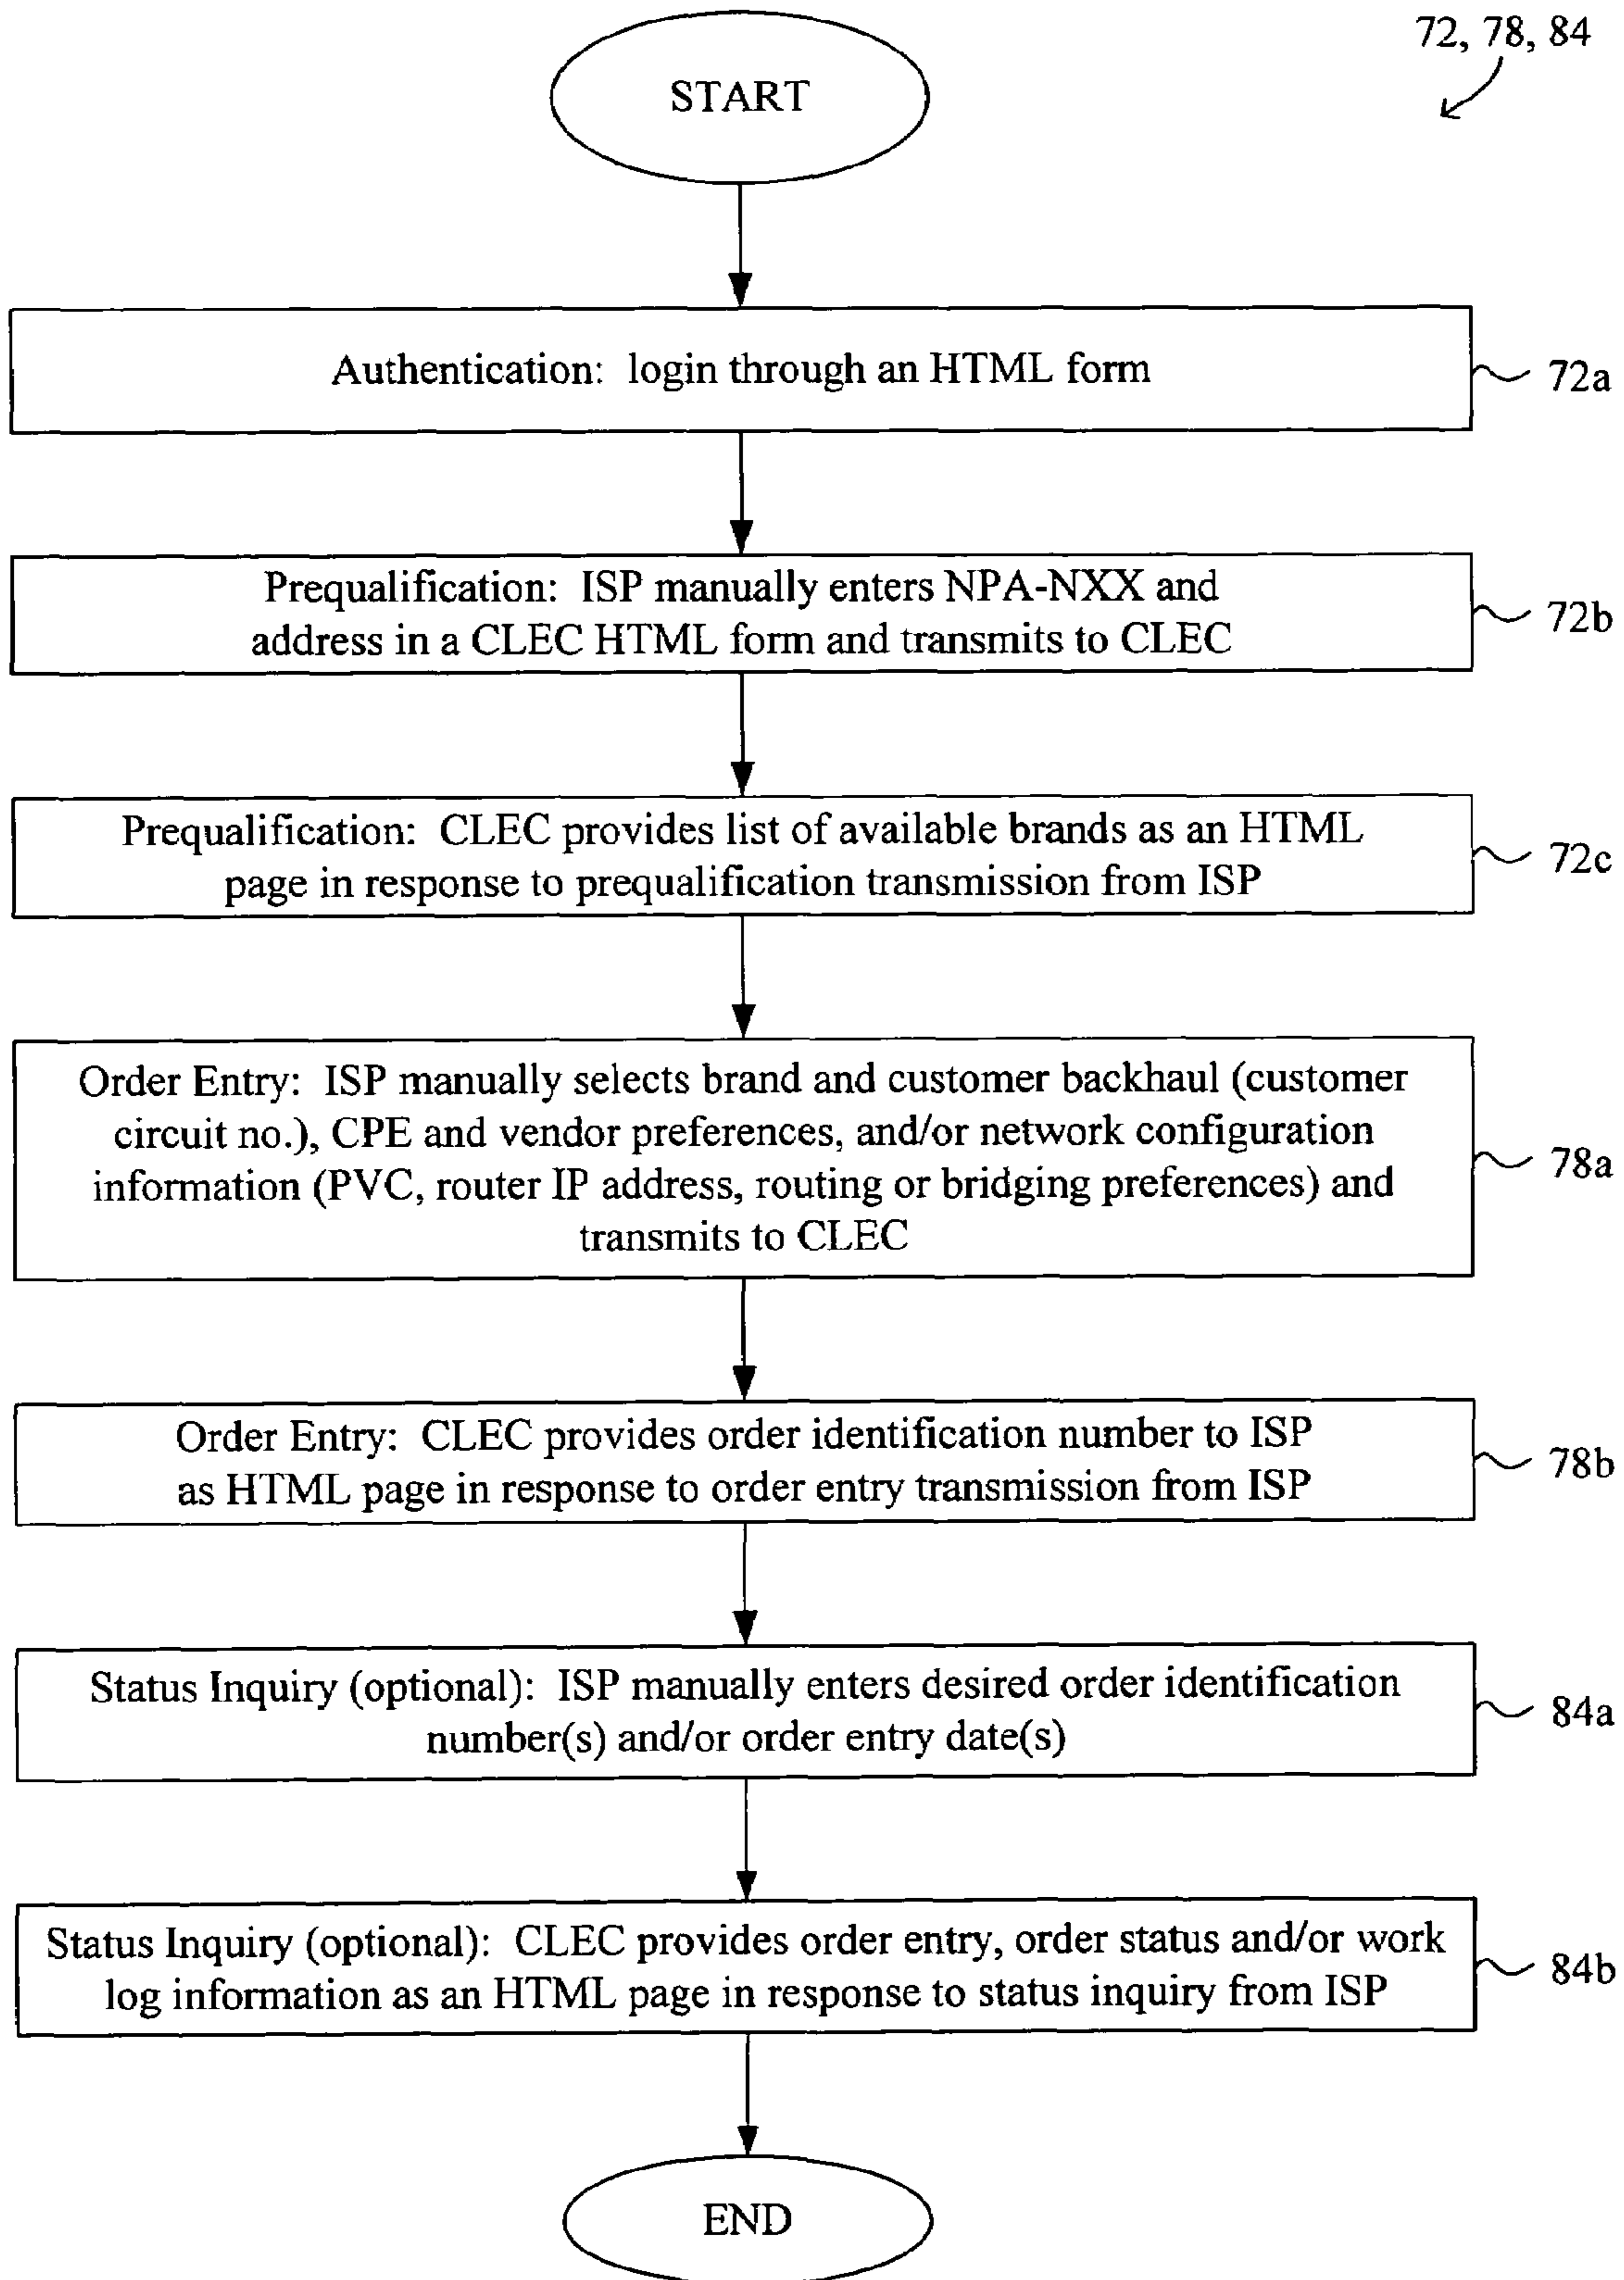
72, 78, 84

START

Authentication: login through an HTML form

72a

Prequalification: ISP manually enters NPA-NXX and address in a CLEC HTML form and transmits to CLEC

72b

Prequalification: CLEC provides list of available brands as an HTML page in response to prequalification transmission from ISP

72c

Order Entry: ISP manually selects brand and customer backhaul (customer circuit no.), CPE and vendor preferences, and/or network configuration information (PVC, router IP address, routing or bridging preferences) and transmits to CLEC

78a

Order Entry: CLEC provides order identification number to ISP as HTML page in response to order entry transmission from ISP

78b

Status Inquiry (optional): ISP manually enters desired order identification number(s) and/or order entry date(s)

84a

Status Inquiry (optional): CLEC provides order entry, order status and/or work log information as an HTML page in response to status inquiry from ISP

84b

END